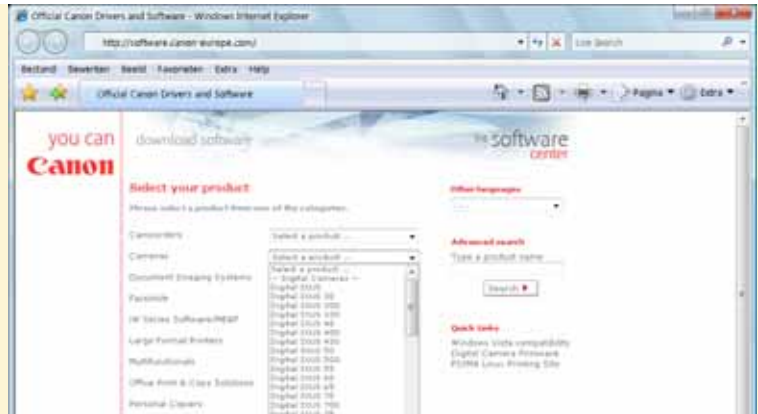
Official Canon Drivers and Software - Windows Internet Explorer

http://software.canon-europe.com/

Live Search

Bestand Bewerken Beeld Favorieten Extra Help

Official Canon Drivers and Software

Pagina ▾ Extra ▾

you can
Canon

download software

the software center

Select your product

Please select a product from one of the categories

Camcorders
Select a product ...

Cameras
Select a product ...

Document Imaging Systems

Facsimile

iW Series Software/MEAP

Large Format Printers

Multifunctionals

Office Print & Copy Solutions

Personal Copiers

Select a product ...
-- Digital Cameras --
Digital IXUS
Digital IXUS 30
Digital IXUS 300
Digital IXUS 330
Digital IXUS 40
Digital IXUS 400
Digital IXUS 430
Digital IXUS 50
Digital IXUS 500
Digital IXUS 55
Digital IXUS 60
Digital IXUS 65
Digital IXUS 70
Digital IXUS 700
Digital IXUS 75

Other languages

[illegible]

Advanced search

Type a product name

Search ▸

Quick links

Windows Vista compatibility
Digital Camera Firmware
PS/INK Linux Printing Site